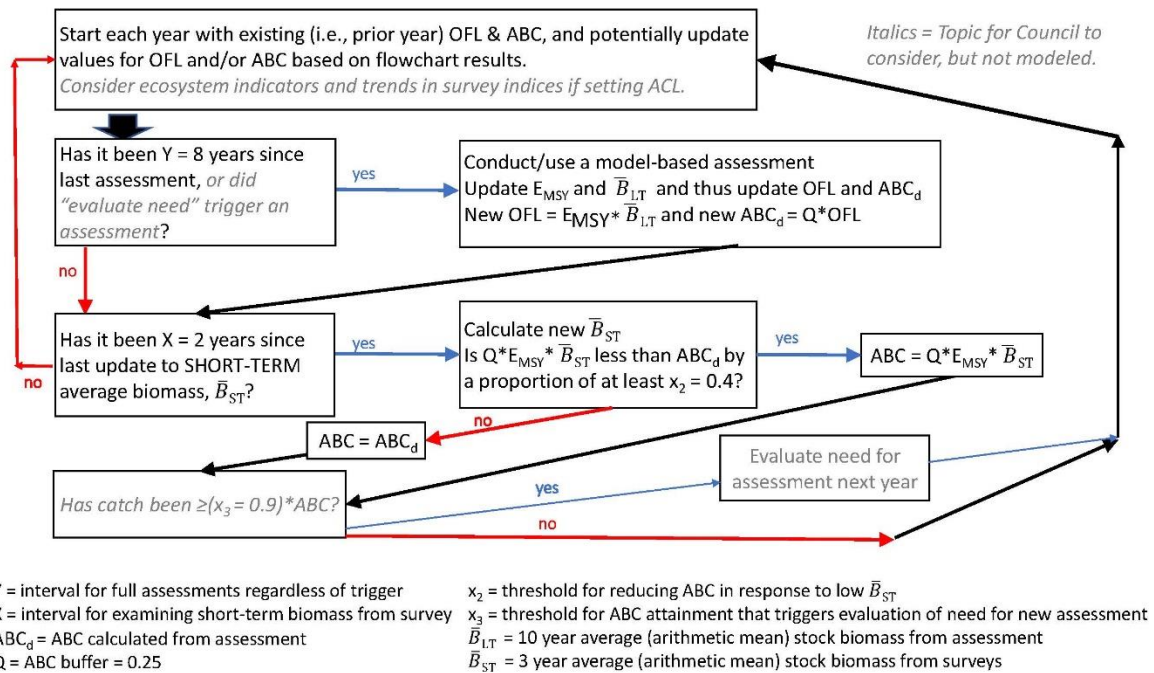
Start each year with existing (i.e., prior year) OFL & ABC, and potentially update values for OFL and/or ABC based on flowchart results.
Consider ecosystem indicators and trends in survey indices if setting ACL.

Italics = Topic for Council to consider, but not modeled.

Has it been Y = 8 years since last assessment, or did "evaluate need" trigger an assessment?

yes

Conduct/use a model-based assessment
Update $E_{MSY}$ and $\overline{B}_{LT}$ and thus update OFL and $ABC_d$
New OFL = $E_{MSY}$* $\overline{B}_{LT}$ and new $ABC_d$ = Q*OFL

no

Has it been X = 2 years since last update to SHORT-TERM average biomass, $\overline{B}_{ST}$?

no

yes

Calculate new $\overline{B}_{ST}$
Is Q*$E_{MSY}$* $\overline{B}_{ST}$ less than $ABC_d$ by a proportion of at least $x_2$ = 0.4?

yes

ABC = Q*$E_{MSY}$* $\overline{B}_{ST}$

no

ABC = $ABC_d$

Has catch been ≥($x_3$ = 0.9)*ABC?

yes

Evaluate need for assessment next year

no

Y = interval for full assessments regardless of trigger
X = interval for examining short-term biomass from survey
$ABC_d$ = ABC calculated from assessment
Q = ABC buffer = 0.25

$x_2$ = threshold for reducing ABC in response to low $\overline{B}_{ST}$
$x_3$ = threshold for ABC attainment that triggers evaluation of need for new assessment
$\overline{B}_{LT}$ = 10 year average (arithmetic mean) stock biomass from assessment
$\overline{B}_{ST}$ = 3 year average (arithmetic mean) stock biomass from surveys